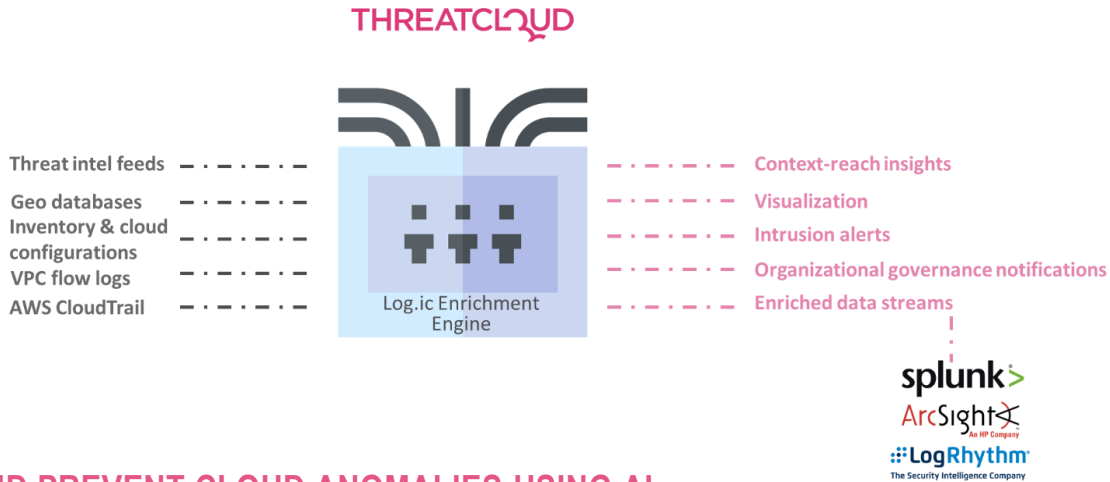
THREATCLOUD

Threat intel feeds
Geo databases
Inventory & cloud configurations
VPC flow logs
AWS CloudTrail

Log.ic Enrichment Engine

Context-reach insights
Visualization
Intrusion alerts
Organizational governance notifications
Enriched data streams

splunk>
ArcSight
An HP Company
LogRhythm
The Security Intelligence Company

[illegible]